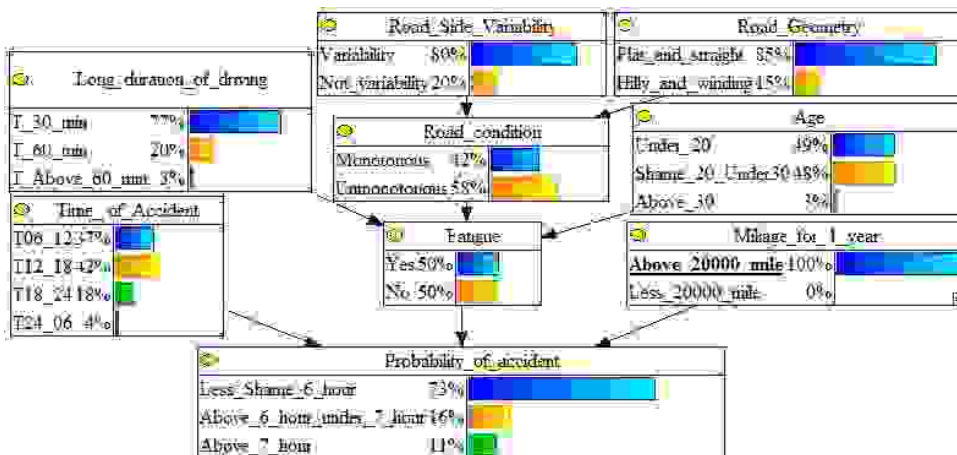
Road_Side_Variability
Variability 80%
Not_variability 20%

Road_Geometry
Flat_and_straight 85%
Hilly_and_winding 15%

Long_duration_of_driving
T_30_min 77%
T_60_min 20%
T_Above_60_min 3%

Road_condition
Monotonous 42%
Unmonotonous 58%

Age
Under_20 49%
Shame_20_Under30 48%
Above_30 3%

Time_of_Accident
T06_12 37%
T12_18 42%
T18_24 18%
T24_06 4%

Fatigue
Yes 50%
No 50%

Milage_for_1_year
Above_20000_mile 100%
Less_20000_mile 0%

Probability_of_accident
Less_Shame_6_hour 73%
Above_6_hour_under_7_hour 16%
Above_7_hour 11%